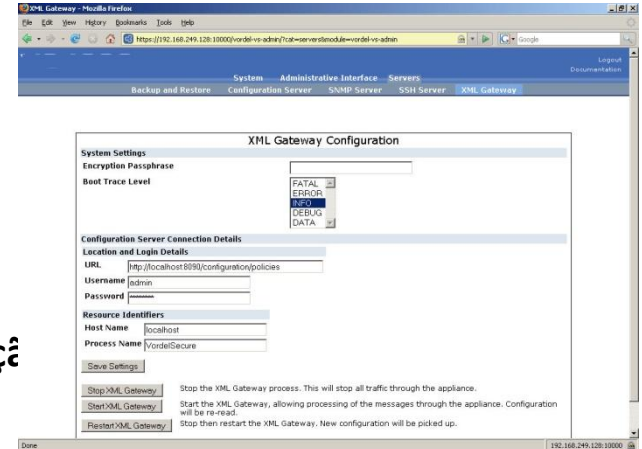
XML Gateway - Mozilla Firefox

File Edit View History Bookmarks Tools Help

https://192.168.249.128:10000/vordel-vs-admin/?cat=servers&module=vordel-vs-admin

Google

Logout
Documentation

System Administrative Interface Servers

Backup and Restore Configuration Server SNMP Server SSH Server XML Gateway

XML Gateway Configuration

System Settings

Encryption Passphrase

Boot Trace Level

FATAL
ERROR
INFO
DEBUG
DATA

Configuration Server Connection Details

Location and Login Details

URL http://localhost:8090/configuration/policies

Username admin

Password ********

Resource Identifiers

Host Name localhost

Process Name VordelSecure

Save Settings

Stop XML Gateway Stop the XML Gateway process. This will stop all traffic through the appliance.

Start XML Gateway Start the XML Gateway, allowing processing of the messages through the appliance. Configuration will be re-read.

Restart XML Gateway Stop then restart the XML Gateway. New configuration will be picked up.

Done

192.168.249.128:10000